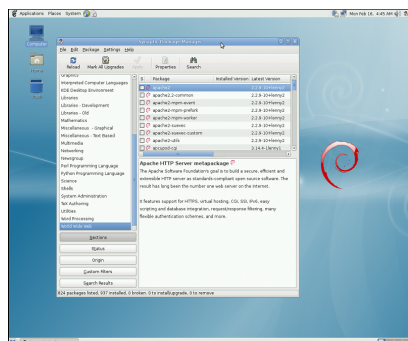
Applications Places System

Mon Feb 16, 4:45 AM

Computer

Home

Trash

Synaptic Package Manager

File Edit Package Settings Help

Reload Mark All Upgrades Apply Properties Search

Graphics
Interpreted Computer Languages
KDE Desktop Environment
Libraries
Libraries - Development
Libraries - Old
Mathematics
Miscellaneous - Graphical
Miscellaneous - Text Based
Multimedia
Networking
Newsgroup
Perl Programming Language
Python Programming Language
Science
Shells
System Administration
TeX Authoring
Utilities
Word Processing
World Wide Web

Sections
Status
Origin
Custom Filters
Search Results

| S | Package | Installed Version | Latest Version |
|---|---|---|---|
| | apache2 | | 2.2.9-10+lenny2 |
| | apache2.2-common | | 2.2.9-10+lenny2 |
| | apache2-mpm-event | | 2.2.9-10+lenny2 |
| | apache2-mpm-prefork | | 2.2.9-10+lenny2 |
| | apache2-mpm-worker | | 2.2.9-10+lenny2 |
| | apache2-suexec | | 2.2.9-10+lenny2 |
| | apache2-suexec-custom | | 2.2.9-10+lenny2 |
| | apache2-utils | | 2.2.9-10+lenny2 |
| | apcupsd-cgi | | 3.14.4-1lenny1 |

Apache HTTP Server metapackage

The Apache Software Foundation's goal is to build a secure, efficient and extensible HTTP server as standards-compliant open source software. The result has long been the number one web server on the Internet.

It features support for HTTPS, virtual hosting, CGI, SSI, IPv6, easy scripting and database integration, request/response filtering, many flexible authentication schemes, and more.

824 packages listed, 937 installed, 0 broken. 0 to install/upgrade, 0 to remove